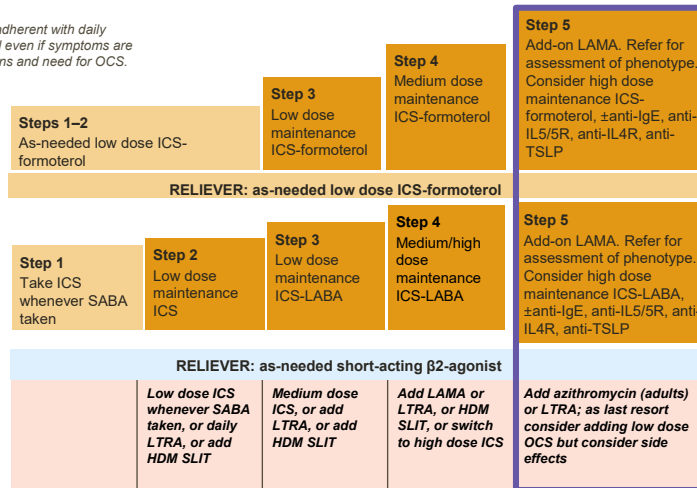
ndherent with daily
d even if symptoms are
ns and need for OCS.

Steps 1–2
As-needed low dose ICS-formoterol

Step 3
Low dose maintenance ICS-formoterol

Step 4
Medium dose maintenance ICS-formoterol

Step 5
Add-on LAMA. Refer for assessment of phenotype. Consider high dose maintenance ICS-formoterol, ±anti-IgE, anti-IL5/5R, anti-IL4R, anti-TSLP

RELIEVER: as-needed low dose ICS-formoterol

Step 1
Take ICS whenever SABA taken

Step 2
Low dose maintenance ICS

Step 3
Low dose maintenance ICS-LABA

Step 4
Medium/high dose maintenance ICS-LABA

Step 5
Add-on LAMA. Refer for assessment of phenotype. Consider high dose maintenance ICS-LABA, ±anti-IgE, anti-IL5/5R, anti-IL4R, anti-TSLP

RELIEVER: as-needed short-acting β2-agonist

Low dose ICS whenever SABA taken, or daily LTRA, or add HDM SLIT

Medium dose ICS, or add LTRA, or add HDM SLIT

Add LAMA or LTRA, or HDM SLIT, or switch to high dose ICS

Add azithromycin (adults) or LTRA; as last resort consider adding low dose OCS but consider side effects